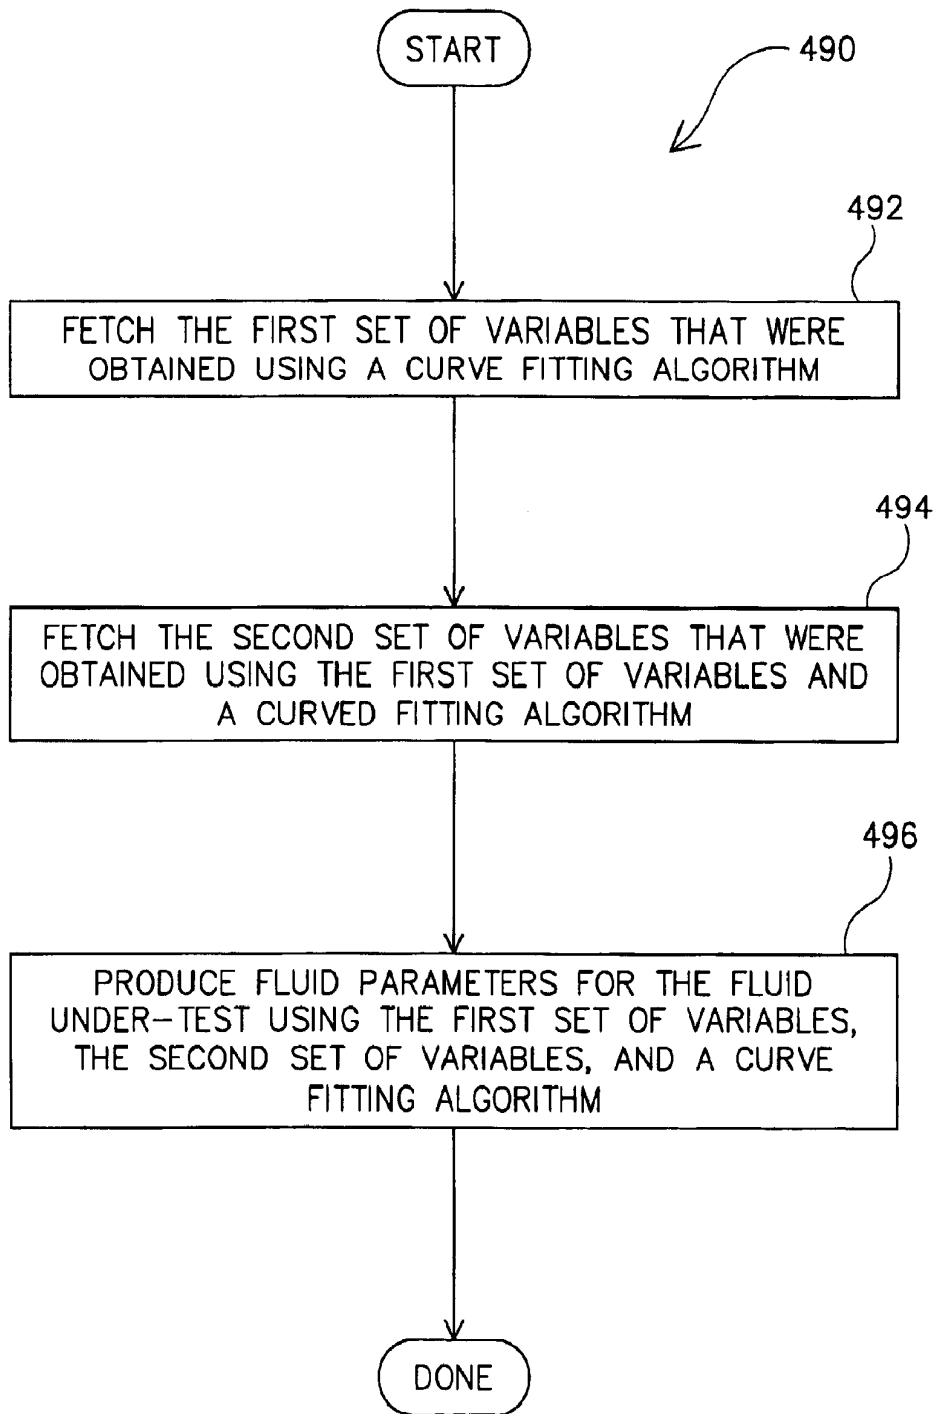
START

490

492

FETCH THE FIRST SET OF VARIABLES THAT WERE OBTAINED USING A CURVE FITTING ALGORITHM

494

FETCH THE SECOND SET OF VARIABLES THAT WERE OBTAINED USING THE FIRST SET OF VARIABLES AND A CURVED FITTING ALGORITHM

496

PRODUCE FLUID PARAMETERS FOR THE FLUID UNDER-TEST USING THE FIRST SET OF VARIABLES, THE SECOND SET OF VARIABLES, AND A CURVE FITTING ALGORITHM

DONE